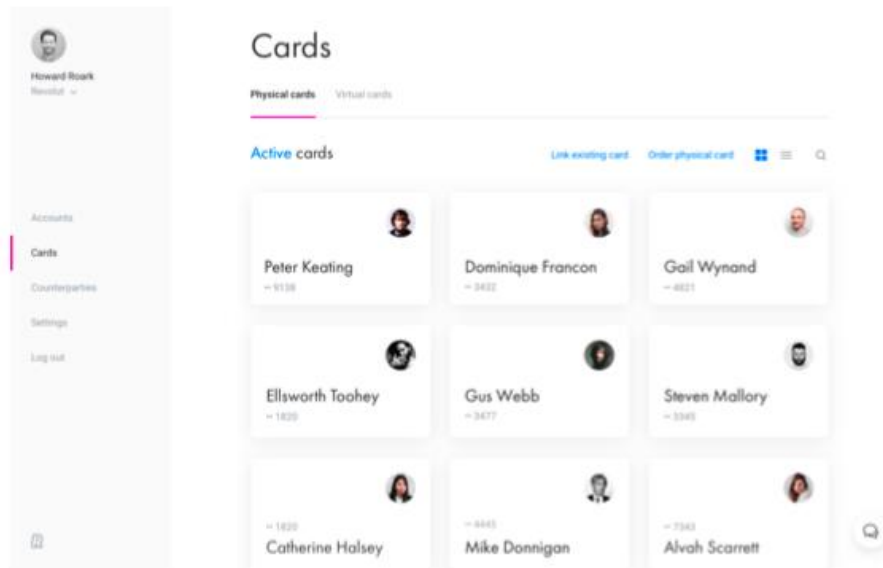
Howard Roark
Revolut

Accounts
Cards
Counterparties
Settings
Log out

Cards

Physical cards
Virtual cards

Active cards
Link existing card
Order physical card

Peter Keating
•• 9138

Dominique Francon
•• 3432

Gail Wynand
•• 4821

Ellsworth Toohey
•• 1820

Gus Webb
•• 3477

Steven Mallory
•• 5545

•• 1820
Catherine Halsey

•• 4445
Mike Donnigan

•• 7343
Alvah Scarrett